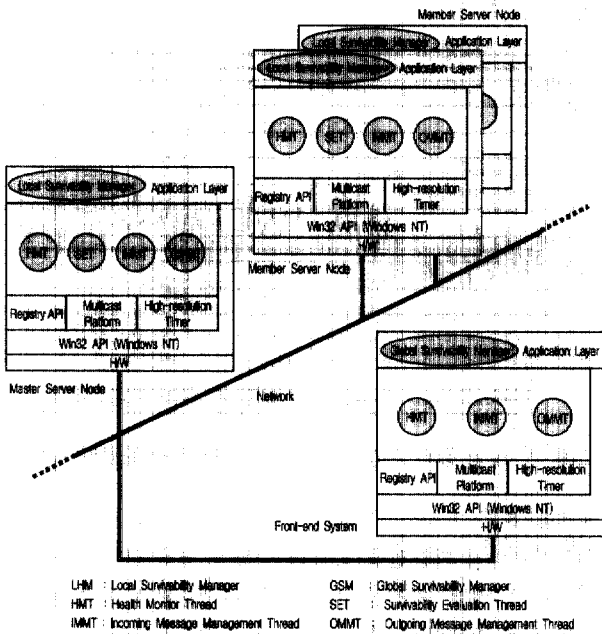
Member Server Node

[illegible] Application Layer

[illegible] Application Layer

HMT SET IMMT OMMT

Registry API | Multicast Platform | High-resolution Timer

Win32 API (Windows NT)

HW

Member Server Node

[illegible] Application Layer

HMT SET IMMT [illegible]

Registry API | Multicast Platform | High-resolution Timer

Win32 API (Windows NT)

HW

Master Server Node

Network

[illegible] Application Layer

HMT IMMT OMMT

Registry API | Multicast Platform | High-resolution Timer

Win32 API (Windows NT)

HW

Front-end System

LHM : Local Survivability Manager
HMT : Health Monitor Thread
IMMT : Incoming Message Management Thread
GSM : Global Survivability Manager
SET : Survivability Evaluation Thread
OMMT : Outgoing Message Management Thread